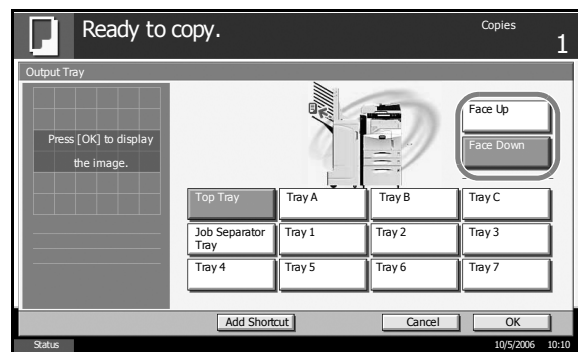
Ready to copy.

Copies
1

Output Tray

Press [OK] to display the image.

Face Up
Face Down

| Top Tray | Tray A | Tray B | Tray C |
|---|---|---|---|
| Job Separator Tray | Tray 1 | Tray 2 | Tray 3 |
| Tray 4 | Tray 5 | Tray 6 | Tray 7 |

Add Shortcut
Cancel
OK

Status
10/5/2006 10:10